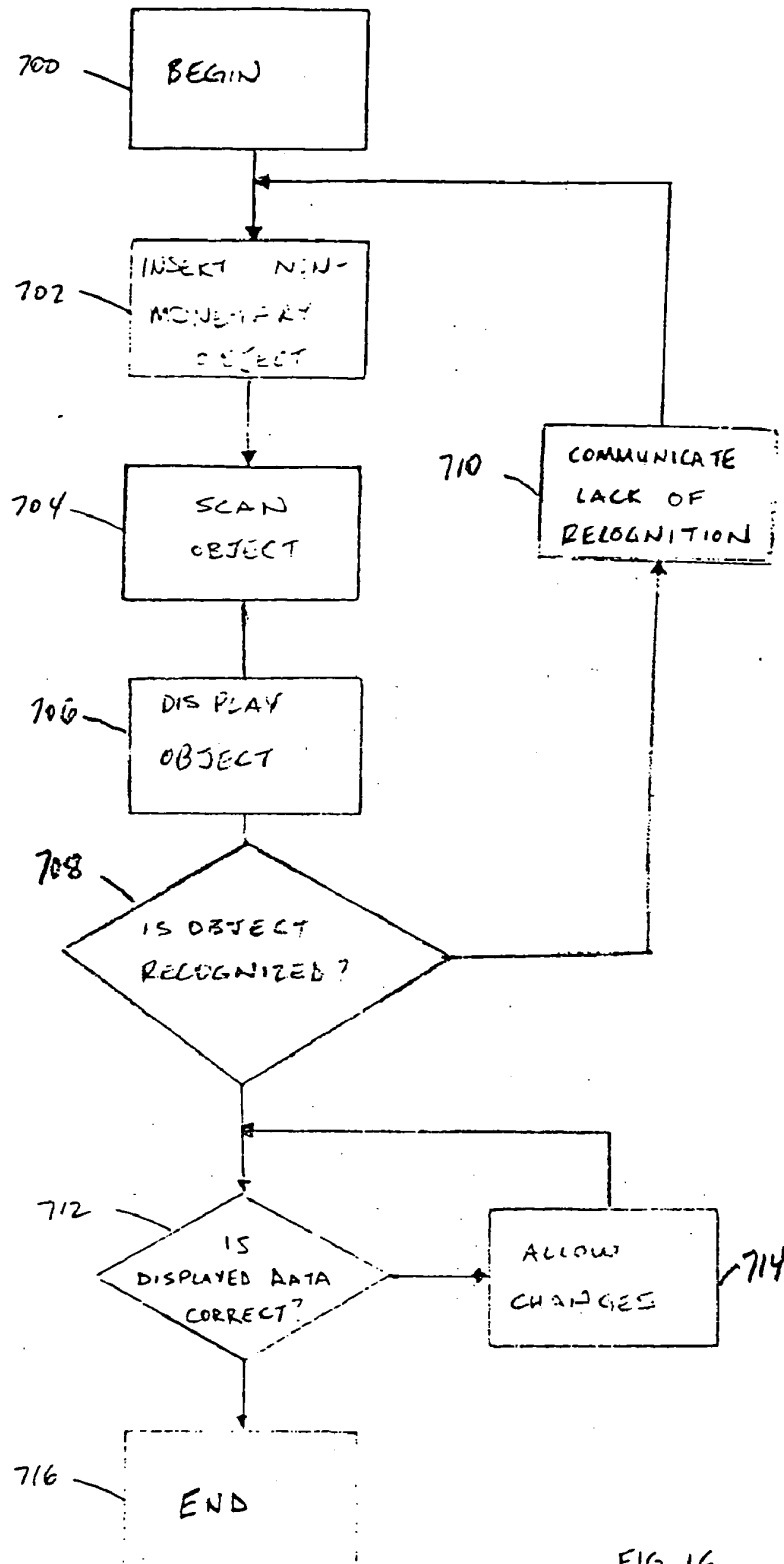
700
BEGIN

702
INSERT NON-MONETARY OBJECT

704
SCAN OBJECT

706
DISPLAY OBJECT

708
IS OBJECT RECOGNIZED?

710
COMMUNICATE LACK OF RECOGNITION

712
IS DISPLAYED DATA CORRECT?

714
ALLOW CHANGES

716
END

FIG 16